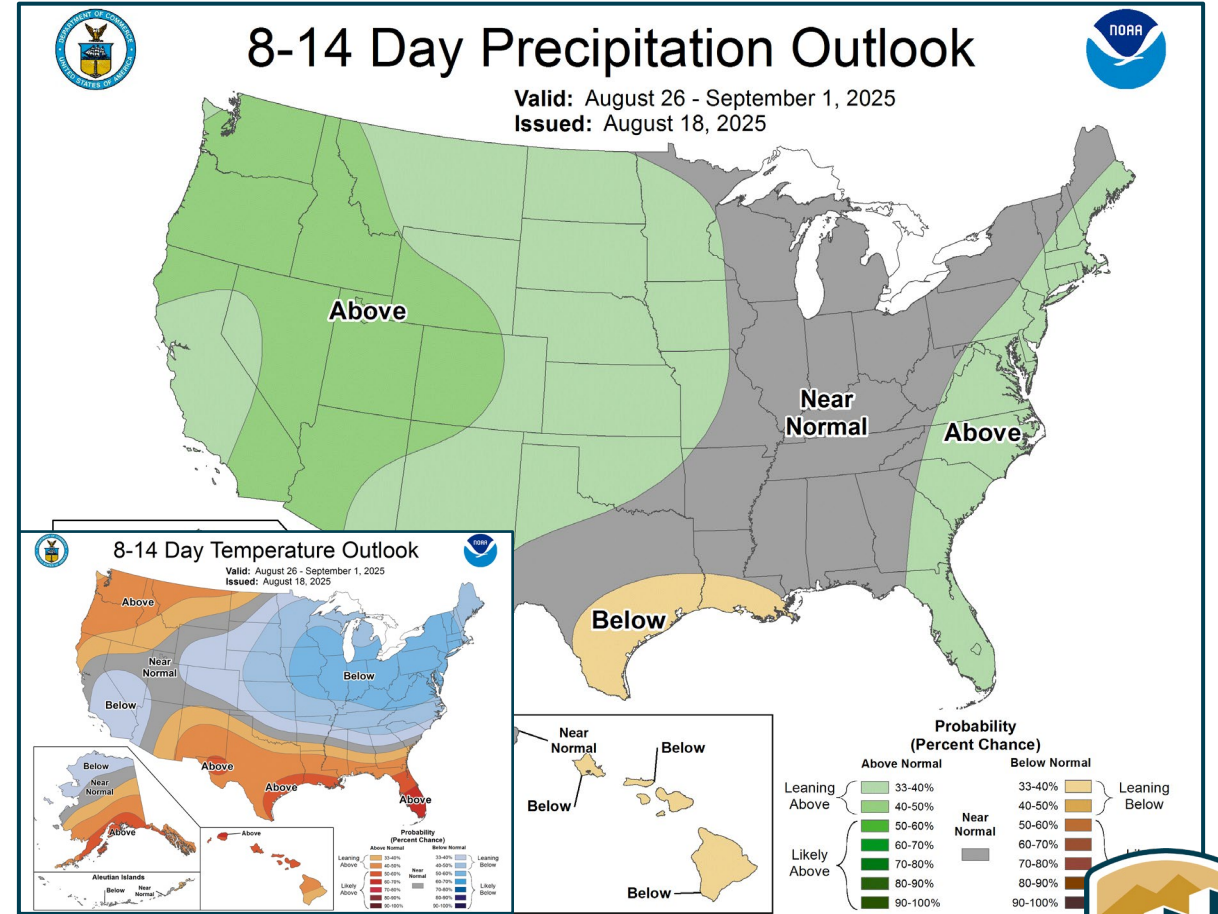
8-14 Day Precipitation Outlook

Valid: August 26 - September 1, 2025
Issued: August 18, 2025

Above

Near Normal

Above

Below

8-14 Day Temperature Outlook

Valid: August 26 - September 1, 2025
Issued: August 18, 2025

Above

Near Normal

Below

Below

Above

Above

Above

Below

Near Normal

Above

Above

Aleutian Islands

Below

Near Normal

Probability (Percent Chance)

Above Normal
Below Normal

Leaning Above
33-40%
40-50%
Likely Above
50-60%
60-70%
70-80%
80-90%
90-100%

Near Normal

33-40%
40-50%
50-60%
60-70%
70-80%
80-90%
90-100%
Leaning Below
Likely Below

Near Normal

Below

Below

Below

Probability (Percent Chance)

Above Normal

Below Normal

Leaning Above

33-40%

40-50%

Likely Above

50-60%

60-70%

70-80%

80-90%

90-100%

Near Normal

33-40%

40-50%

50-60%

60-70%

70-80%

80-90%

90-100%

Leaning Below

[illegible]